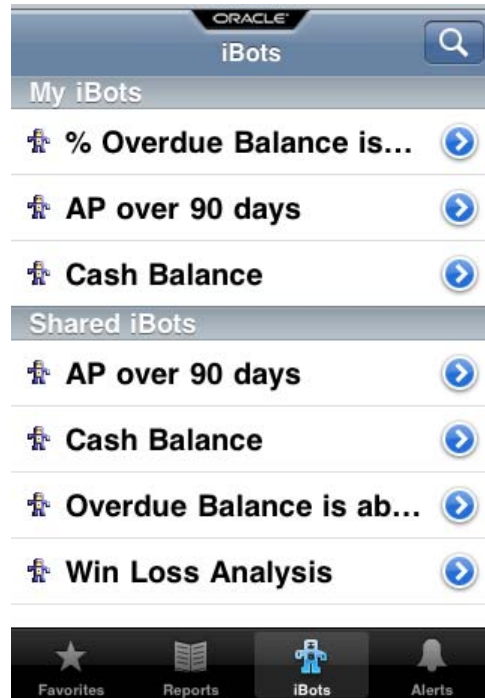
ORACLE

iBots

My iBots

% Overdue Balance is...

AP over 90 days

Cash Balance

Shared iBots

AP over 90 days

Cash Balance

Overdue Balance is ab...

Win Loss Analysis

Favorites Reports iBots Alerts